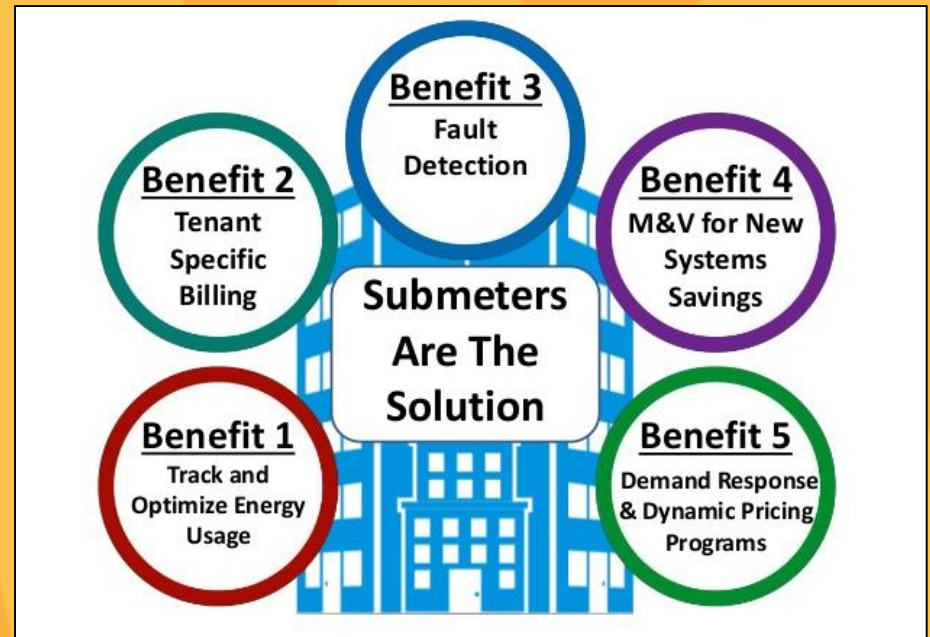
Benefit 3
Fault Detection

Benefit 2
Tenant Specific Billing

Benefit 4
M&V for New Systems Savings

Submeters Are The Solution

Benefit 1
Track and Optimize Energy Usage

Benefit 5
Demand Response & Dynamic Pricing Programs